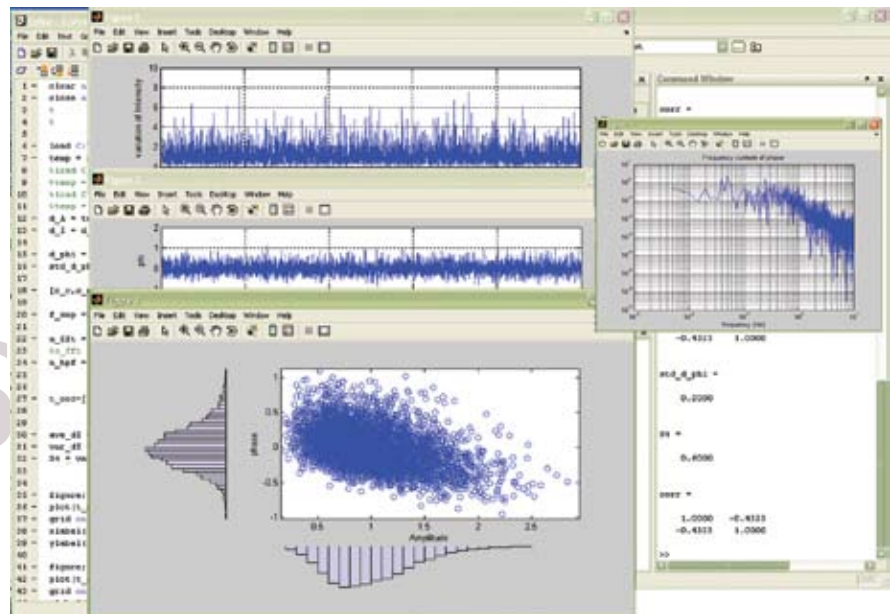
File Edit Text Go
1 - clear
2 - close
3 %
4 %
5
6 - load C
7 - temp =
8 tload
9 temp
10 tload
11 temp
12 - d_A =
13 - d_I =
14
15 - d_phi =
16 - std_d_ph
17
18 - [d_r,c_
19
20 - f_smp =
21
22 - n_flt =
23 %
24 - n_hpf =
25
26 - t_corr
27
28 - ave_dI
29 - cor_dI
30 - Dk =
31
32
33
34 - figure
35 - plot(t
36 - grid
37 - xlabel
38 - ylabel
39
40 - figure
41 - plot(t
42 - grid

File Edit View Insert Tools Desktop Window Help
variation of Intensity
10
8
6
4
2

File Edit View Insert Tools Desktop Window Help
phi
2
1
0
-1

File Edit View Insert Tools Desktop Window Help
phase
1
0.5
0
-0.5
-1
0.5
1
1.5
2
2.5
Amplitude

Frequency content of phase
Frequency (Hz)

Command Window
corr =
-0.4313 1.0000
std_d_phi =
0.2000
Dk =
0.4000
corr =
1.0000 -0.4313
-0.4313 1.0000
>>